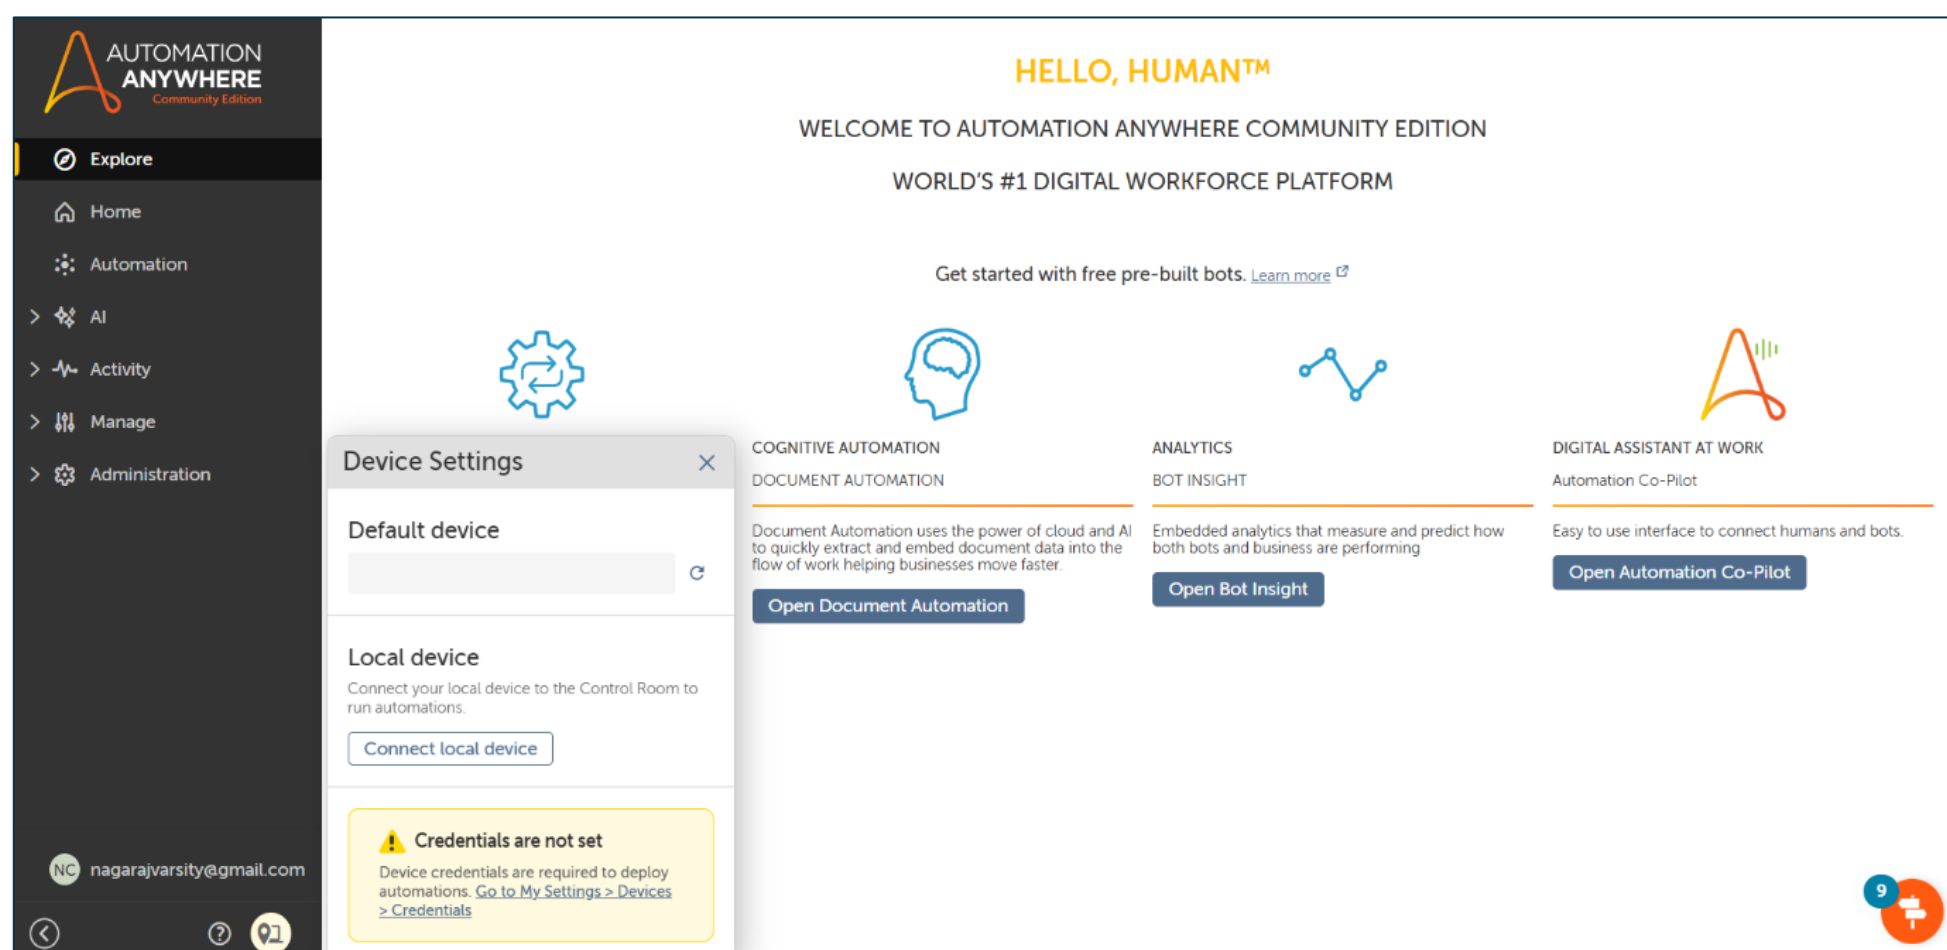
AUTOMATION ANYWHERE
Community Edition

Explore
Home
Automation
AI
Activity
Manage
Administration

NC nagarajvarsity@gmail.com

HELLO, HUMAN™

WELCOME TO AUTOMATION ANYWHERE COMMUNITY EDITION

WORLD'S #1 DIGITAL WORKFORCE PLATFORM

Get started with free pre-built bots. Learn more

Device Settings

Default device

Local device

Connect your local device to the Control Room to run automations.

Connect local device

Credentials are not set

Device credentials are required to deploy automations. Go to My Settings > Devices > Credentials

COGNITIVE AUTOMATION

DOCUMENT AUTOMATION

Document Automation uses the power of cloud and AI to quickly extract and embed document data into the flow of work helping businesses move faster.

Open Document Automation

ANALYTICS

BOT INSIGHT

Embedded analytics that measure and predict how both bots and business are performing

Open Bot Insight

DIGITAL ASSISTANT AT WORK

Automation Co-Pilot

Easy to use interface to connect humans and bots.

Open Automation Co-Pilot

9